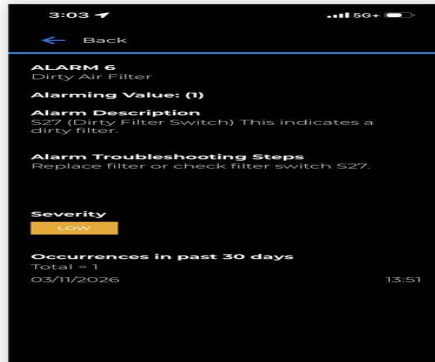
3:03

5G+

Back

ALARM 6
Dirty Air Filter

Alarming Value: (1)

Alarm Description
S27 (Dirty Filter Switch) This indicates a dirty filter.

Alarm Troubleshooting Steps
Replace filter or check filter switch S27.

Severity
LOW

Occurrences in past 30 days
Total = 1
03/11/2026 13:51